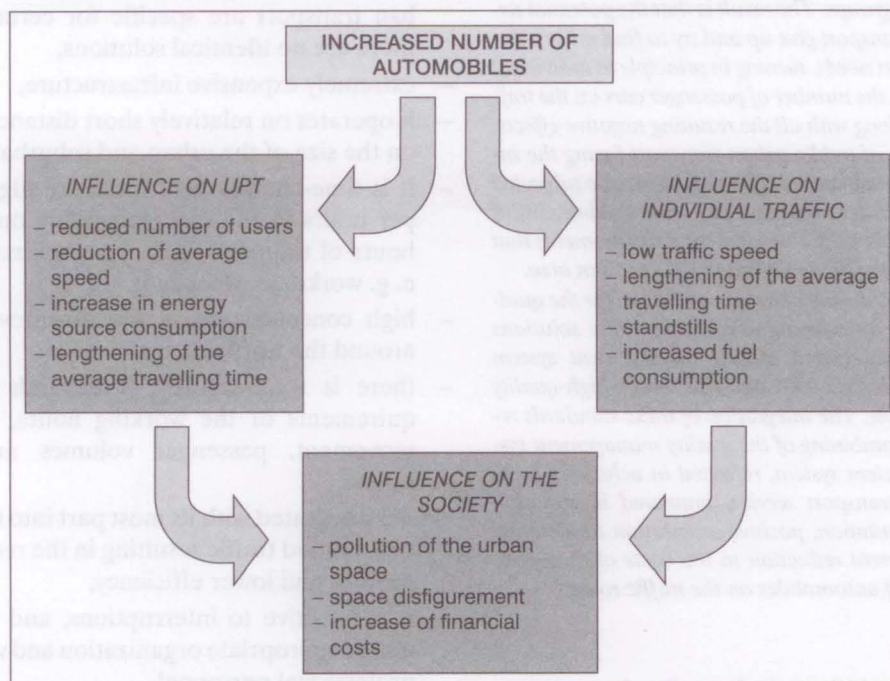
INCREASED NUMBER OF AUTOMOBILES

INFLUENCE ON UPT
– reduced number of users
– reduction of average speed
– increase in energy source consumption
– lengthening of the average travelling time

INFLUENCE ON INDIVIDUAL TRAFFIC
– low traffic speed
– lengthening of the average travelling time
– standstills
– increased fuel consumption

INFLUENCE ON THE SOCIETY
– pollution of the urban space
– space disfigurement
– increase of financial costs